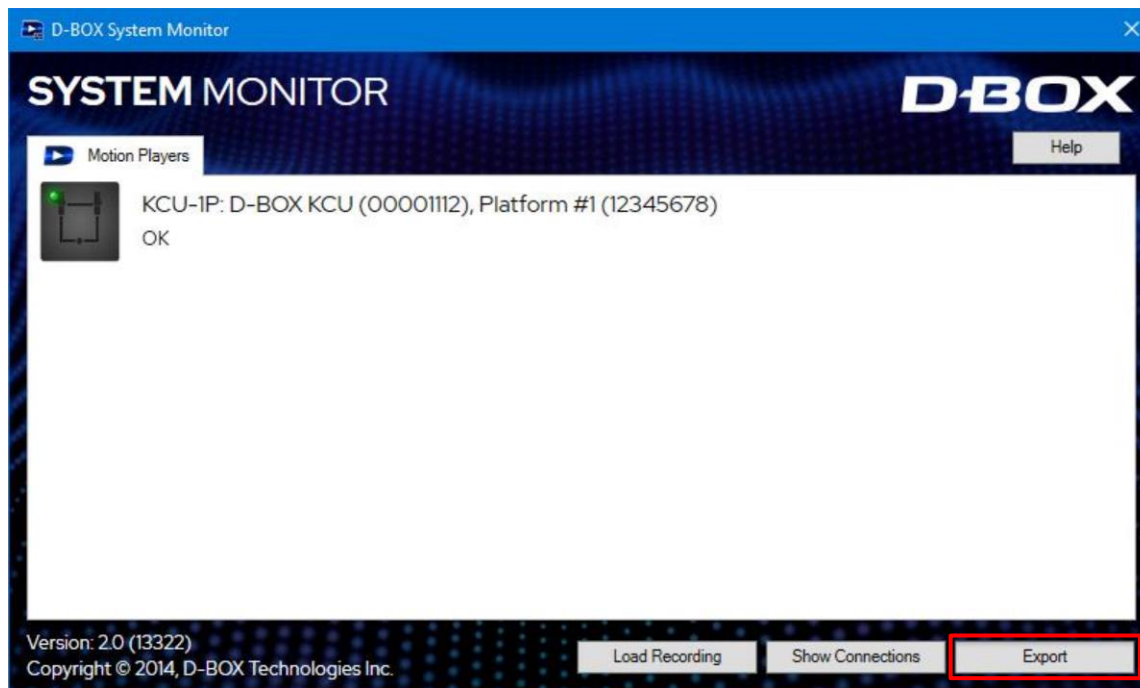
D-BOX System Monitor

SYSTEM MONITOR

D-BOX

Motion Players

Help

KCU-1P: D-BOX KCU (00001112), Platform #1 (12345678)
OK

Version: 2.0 (13322)
Copyright © 2014, D-BOX Technologies Inc.

Load Recording

Show Connections

Export